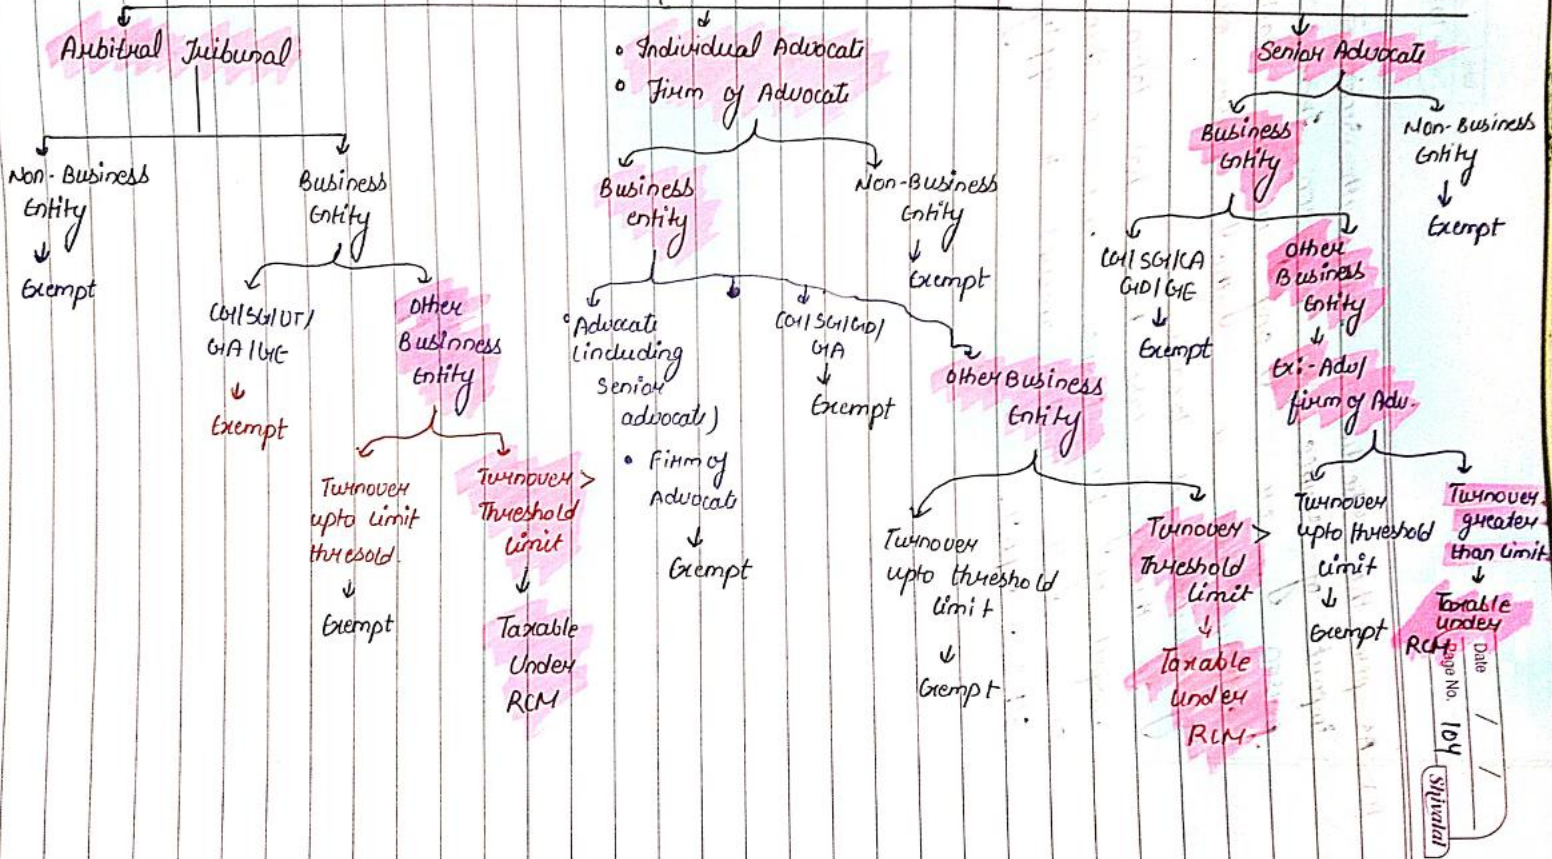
Arbitral Tribunal

Non-Business Entity
Exempt

Business Entity

CG/SG/UT/ GA/GE
Exempt

Other Business Entity

Turnover upto Limit thresold
Exempt

Turnover > Threshold Limit
Taxable Under RCM

• Individual Advocate
• Firm of Advocate

Business entity

• Advocate (including Senior advocate)
• Firm of Advocate
Exempt

CG/SG/GD/ GA
Exempt

Other Business Entity

Turnover upto threshold limit
Exempt

Turnover > Threshold Limit
Taxable Under RCM.

Non-Business Entity
Exempt

Senior Advocate

Business Entity

CG/SG/CA GD/GE
Exempt

Other Business Entity
Ex:- Adv/ firm of Adv.

Turnover upto threshold limit
Exempt

Turnover greater than limit
Taxable under RCM

Non-Business Entity
Exempt

Page No. 104
Date / /
Shivalal